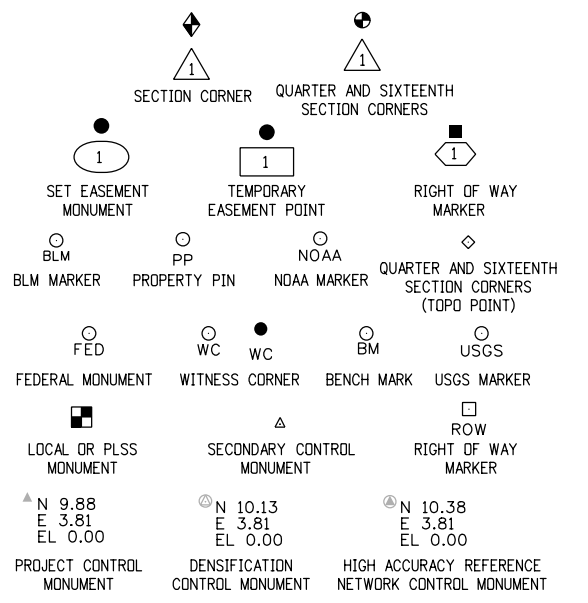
1
SECTION CORNER

1
QUARTER AND SIXTEENTH SECTION CORNERS

1
SET EASEMENT MONUMENT

1
TEMPORARY EASEMENT POINT

1
RIGHT OF WAY MARKER

BLM
BLM MARKER

PP
PROPERTY PIN

NOAA
NOAA MARKER

QUARTER AND SIXTEENTH SECTION CORNERS (TOPO POINT)

FED
FEDERAL MONUMENT

WC WC
WITNESS CORNER

BM
BENCH MARK

USGS
USGS MARKER

LOCAL OR PLSS MONUMENT

SECONDARY CONTROL MONUMENT

ROW
RIGHT OF WAY MARKER

N 9.88
E 3.81
EL 0.00
PROJECT CONTROL MONUMENT

N 10.13
E 3.81
EL 0.00
DENSIFICATION CONTROL MONUMENT

N 10.38
E 3.81
EL 0.00
HIGH ACCURACY REFERENCE NETWORK CONTROL MONUMENT